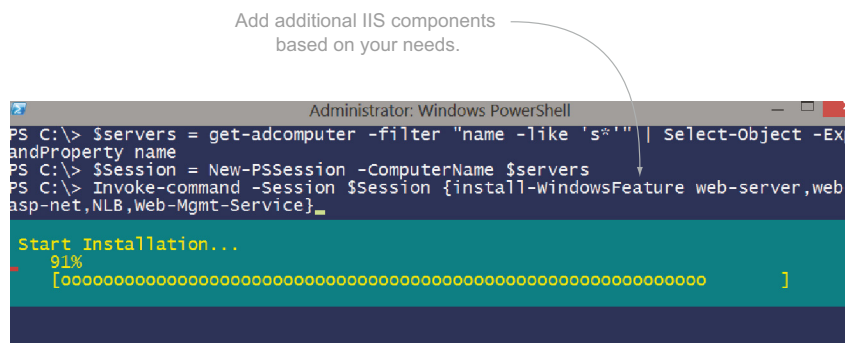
Add additional IIS components based on your needs.

Administrator: Windows PowerShell

PS C:\> $servers = get-adcomputer -filter "name -like 's*'" | Select-Object -ExpandProperty name
PS C:\> $Session = New-PSSession -ComputerName $servers
PS C:\> Invoke-command -Session $Session {install-WindowsFeature web-server,web-asp-net,NLB,Web-Mgmt-Service}_

Start Installation...
91%
[oooooooooooooooooooooooooooooooooooooooooooooooooooooooooooo ]